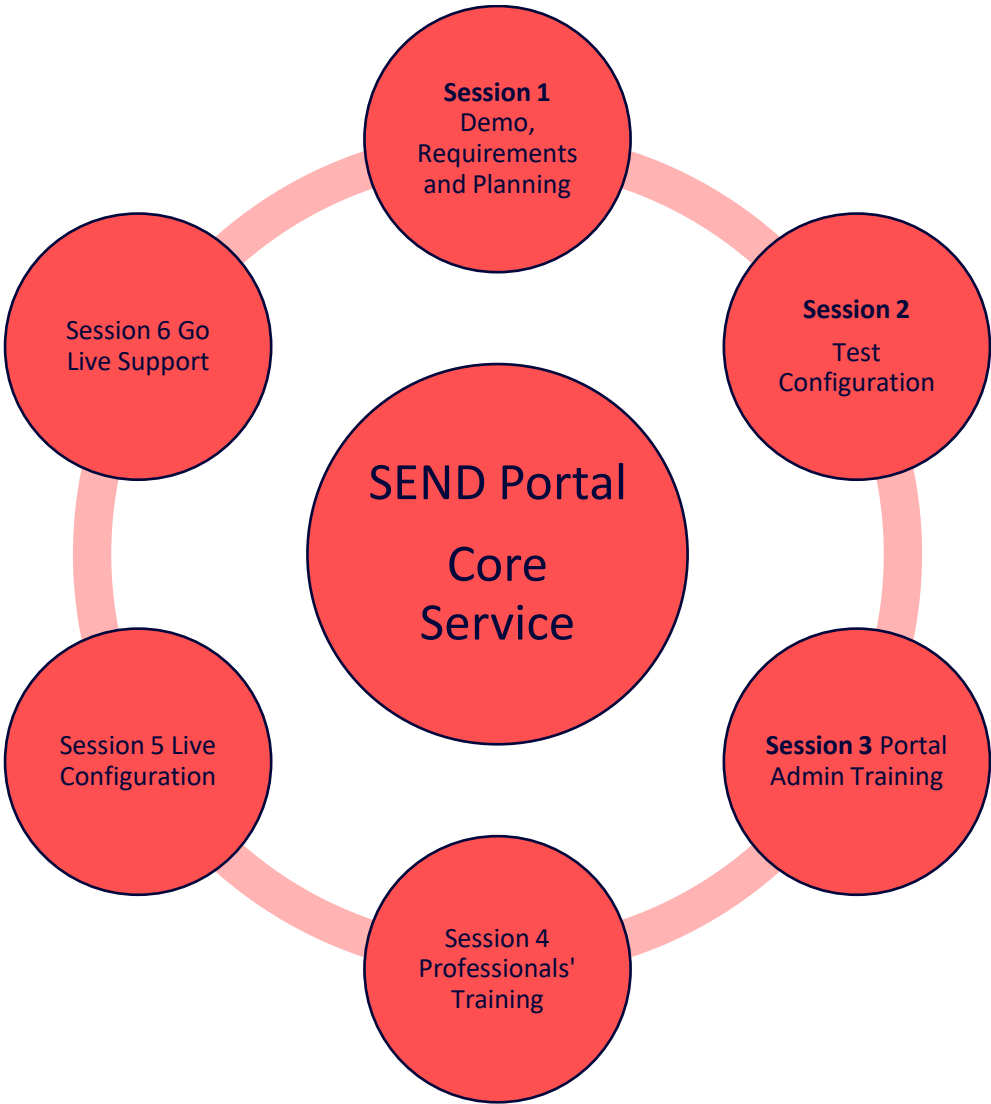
Session 1
Demo, Requirements and Planning

Session 2
Test Configuration

Session 3 Portal Admin Training

Session 4 Professionals' Training

Session 5 Live Configuration

Session 6 Go Live Support

SEND Portal
Core Service